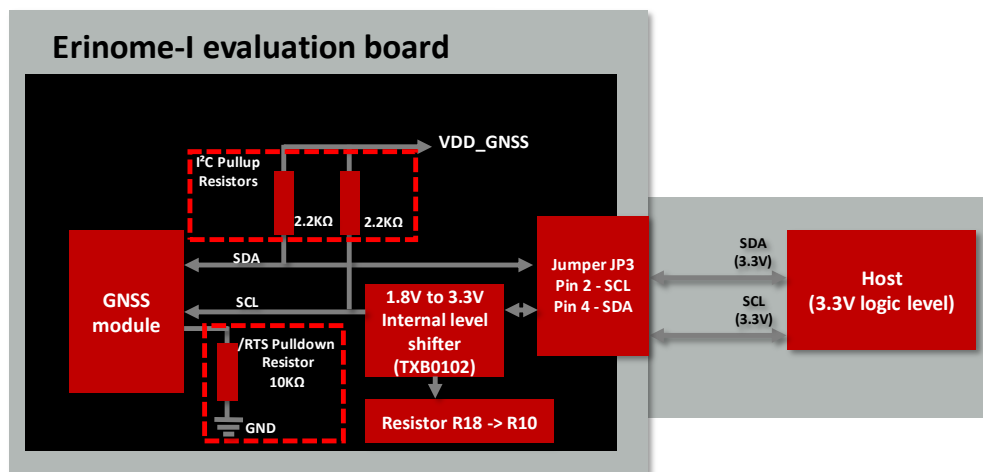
Erinome-I evaluation board

VDD_GNSS

I$^2$C Pullup Resistors

2.2KΩ

2.2KΩ

GNSS module

SDA

SCL

/RTS Pulldown Resistor 10KΩ

GND

1.8V to 3.3V Internal level shifter (TXB0102)

Resistor R18 -> R10

Jumper JP3 Pin 2 - SCL Pin 4 - SDA

SDA (3.3V)

SCL (3.3V)

Host (3.3V logic level)